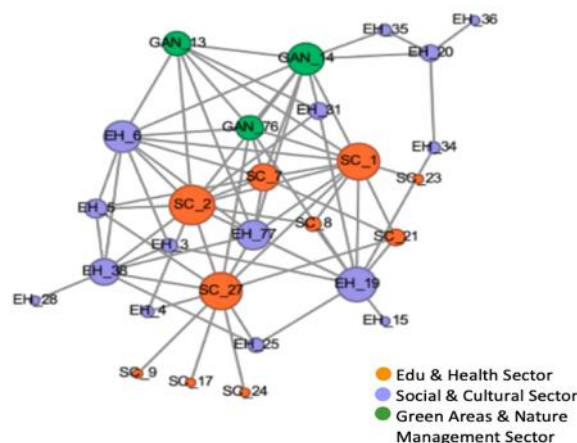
GAN_13
GAN_14
EH_35
EH_36
EH_20
EH_31
EH_6
GAN_76
SC_1
EH_34
SC_7
SC_23
EH_5
SC_2
SC_8
EH_77
SC_21
EH_3
EH_38
EH_19
SC_27
EH_28
EH_4
EH_15
EH_25
SC_9
SC_17
SC_24

Edu & Health Sector
Social & Cultural Sector
Green Areas & Nature Management Sector